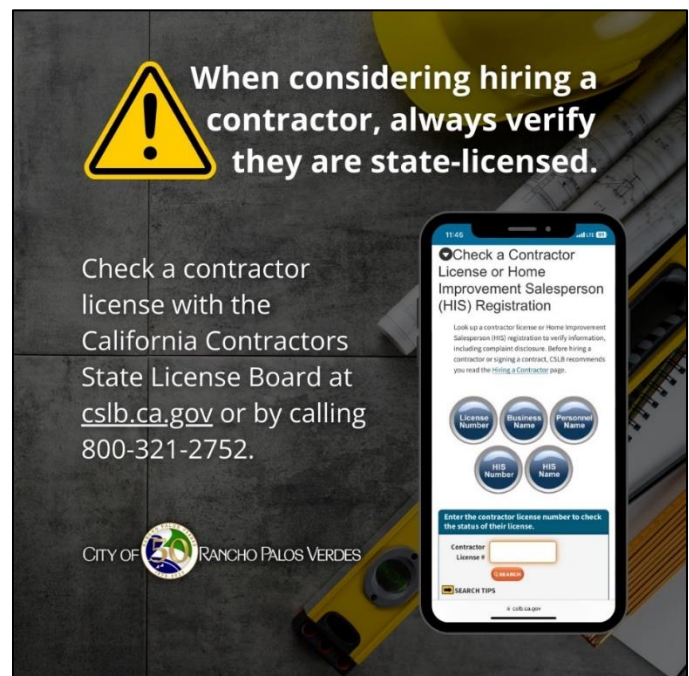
When considering hiring a contractor, always verify they are state-licensed.

Check a contractor license with the California Contractors State License Board at cslb.ca.gov or by calling 800-321-2752.

CITY OF 50 RANCHO PALOS VERDES

11:45

Check a Contractor License or Home Improvement Salesperson (HIS) Registration

Look up a contractor license or Home Improvement Salesperson (HIS) registration to verify information, including complaint disclosure. Before hiring a contractor or signing a contract, CSLB recommends you read the Hiring a Contractor page.

License Number

Business Name

Personnel Name

HIS Number

HIS Name

Enter the contractor license number to check the status of their license.

Contractor License #

SEARCH

SEARCH TIPS

cslb.ca.gov